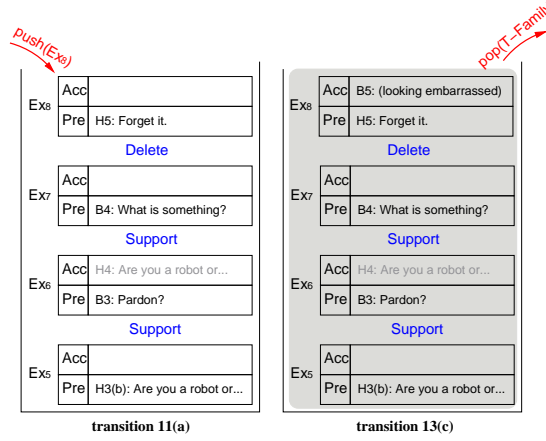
push(Ex$_8$)

Ex$_8$

| Acc | |
|---|---|
| Pre | H5: Forget it. |

Delete

Ex$_7$

| Acc | |
|---|---|
| Pre | B4: What is something? |

Support

Ex$_6$

| Acc | H4: Are you a robot or... |
|---|---|
| Pre | B3: Pardon? |

Support

Ex$_5$

| Acc | |
|---|---|
| Pre | H3(b): Are you a robot or... |

transition 11(a)

pop(T–Famil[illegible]

Ex$_8$

| Acc | B5: (looking embarrassed) |
|---|---|
| Pre | H5: Forget it. |

Delete

Ex$_7$

| Acc | |
|---|---|
| Pre | B4: What is something? |

Support

Ex$_6$

| Acc | H4: Are you a robot or... |
|---|---|
| Pre | B3: Pardon? |

Support

Ex$_5$

| Acc | |
|---|---|
| Pre | H3(b): Are you a robot or... |

transition 13(c)